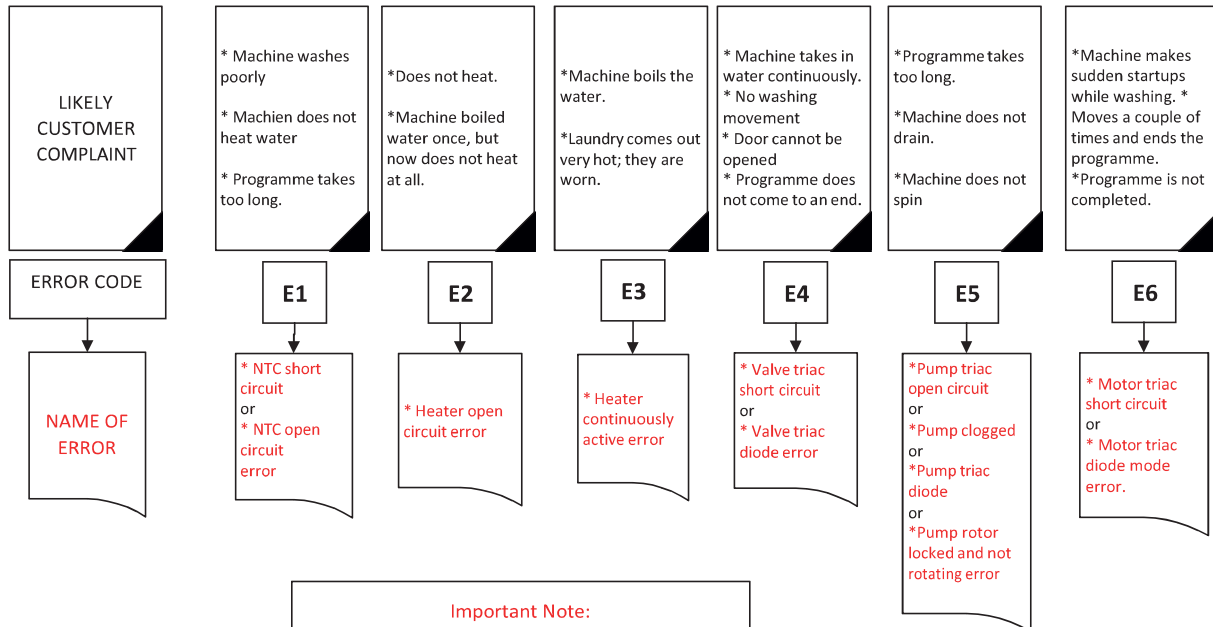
LIKELY CUSTOMER COMPLAINT

ERROR CODE

NAME OF ERROR

* Machine washes poorly

* Machien does not heat water

* Programme takes too long.

E1

* NTC short circuit
or
* NTC open circuit error

*Does not heat.

*Machine boiled water once, but now does not heat at all.

E2

* Heater open circuit error

*Machine boils the water.

*Laundry comes out very hot; they are worn.

E3

* Heater continuously active error

* Machine takes in water continuously.
* No washing movement
* Door cannot be opened
* Programme does not come to an end.

E4

* Valve triac short circuit
or
* Valve triac diode error

*Programme takes too long.

*Machine does not drain.

*Machine does not spin

E5

*Pump triac open circuit
or
*Pump clogged
or
*Pump triac diode
or
*Pump rotor locked and not rotating error

*Machine makes sudden startups while washing. * Moves a couple of times and ends the programme.
*Programme is not completed.

E6

* Motor triac short circuit
or
* Motor triac diode mode error.

Important Note: